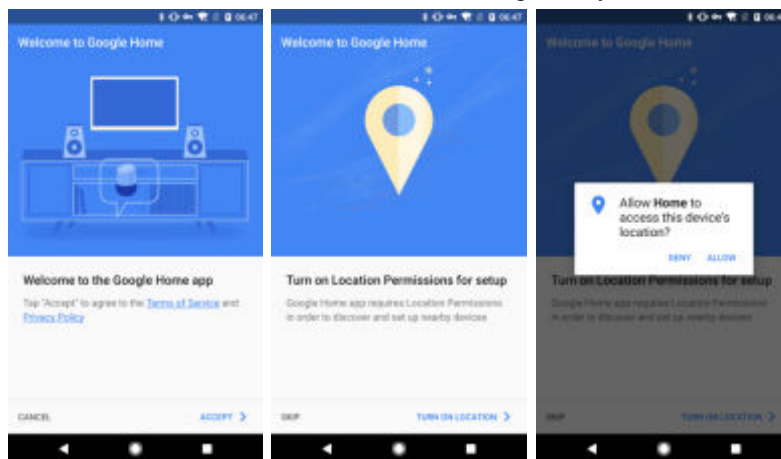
06:47

Welcome to Google Home

Welcome to the Google Home app

Tap "Accept" to agree to the Terms of Service and Privacy Policy

CANCEL

ACCEPT

06:47

Welcome to Google Home

Turn on Location Permissions for setup

Google Home app requires Location Permissions in order to discover and set up nearby devices

SKIP

TURN ON LOCATION

06:47

Welcome to Google Home

Allow Home to access this device's location?

DENY

ALLOW

Turn on Location Permissions for setup

Google Home app requires Location Permissions in order to discover and set up nearby devices

SKIP

TURN ON LOCATION